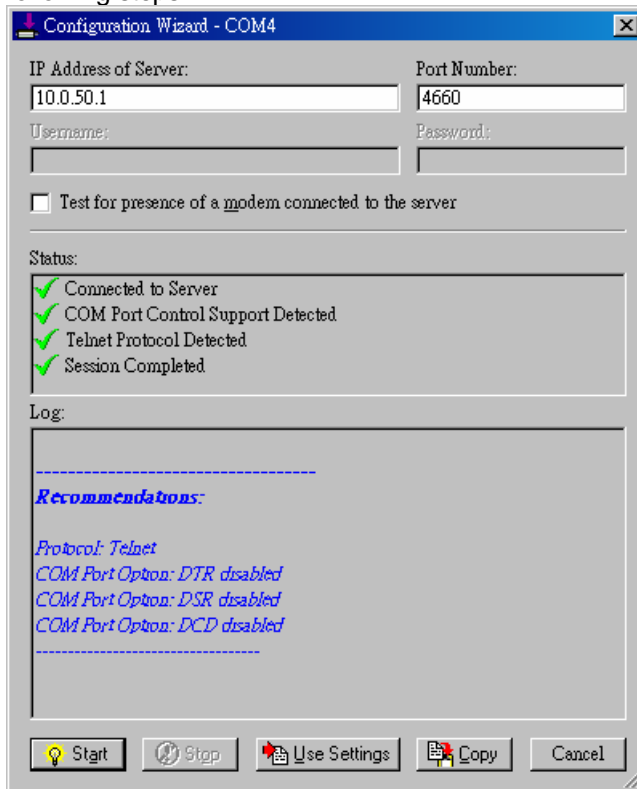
Configuration Wizard - COM4

IP Address of Server:
10.0.50.1
Port Number:
4660
Username:
Password:

Test for presence of a modem connected to the server

Status:
Connected to Server
COM Port Control Support Detected
Telnet Protocol Detected
Session Completed

Log:
------------------------------------
Recommendations:

Protocol: Telnet
COM Port Option: DTR disabled
COM Port Option: DSR disabled
COM Port Option: DCD disabled
------------------------------------

Start
Stop
Use Settings
Copy
Cancel